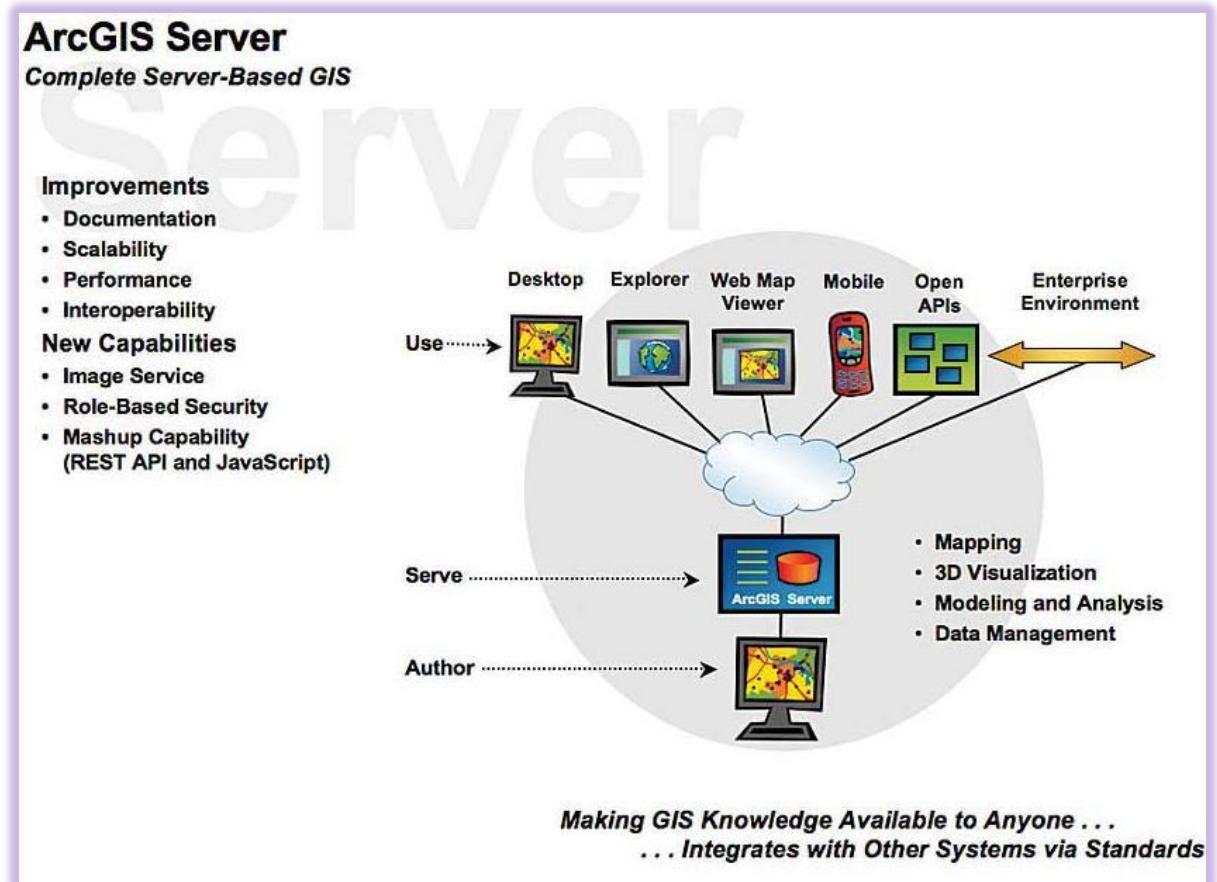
ArcGIS Server
Complete Server-Based GIS

Server

Improvements
- Documentation
- Scalability
- Performance
- Interoperability

New Capabilities
- Image Service
- Role-Based Security
- Mashup Capability (REST API and JavaScript)

Desktop
Explorer
Web Map Viewer
Mobile
Open APIs
Enterprise Environment

Use

Serve

ArcGIS Server

Author

- Mapping
- 3D Visualization
- Modeling and Analysis
- Data Management

Making GIS Knowledge Available to Anyone . . .
. . . Integrates with Other Systems via Standards